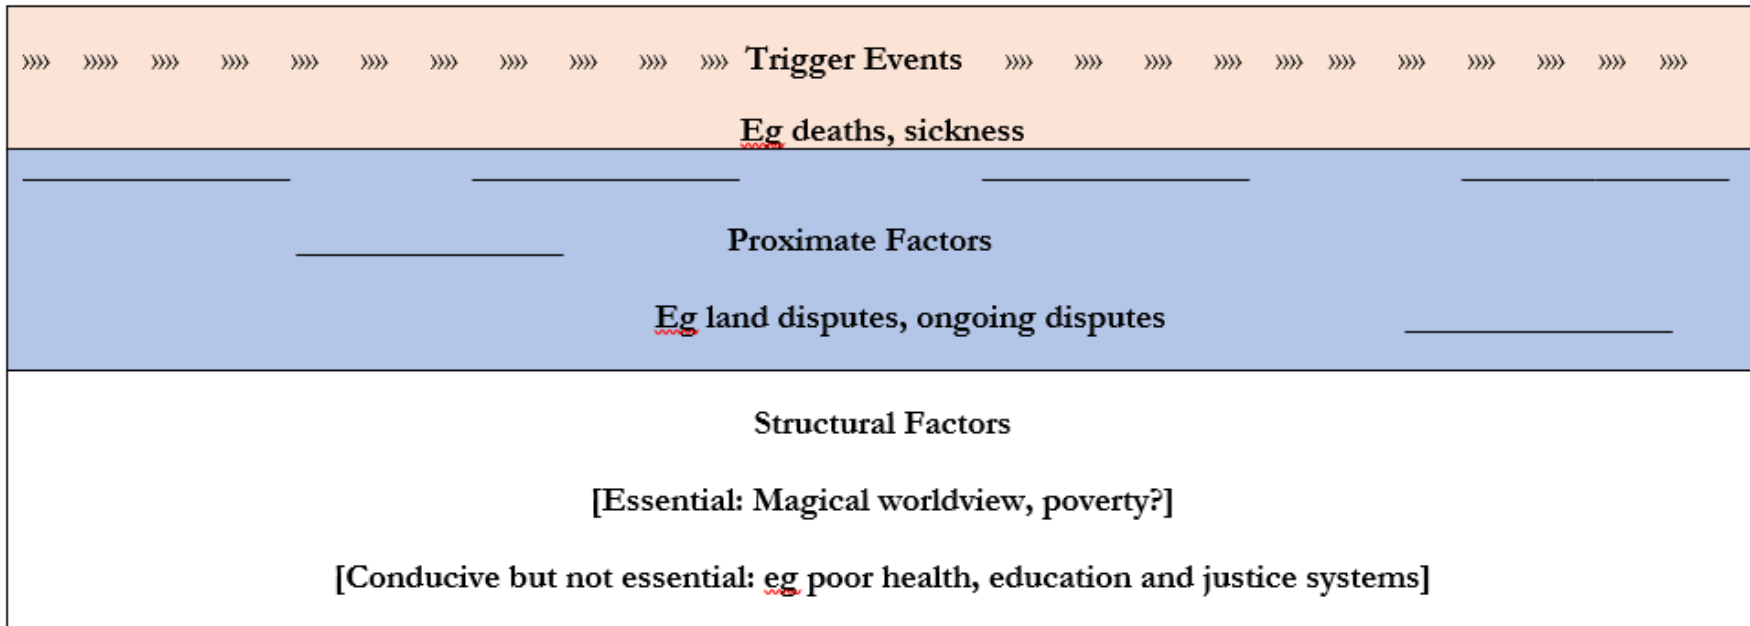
Trigger Events

Eg deaths, sickness

Proximate Factors

Eg land disputes, ongoing disputes

Structural Factors

[Essential: Magical worldview, poverty?]

[Conducive but not essential: eg poor health, education and justice systems]